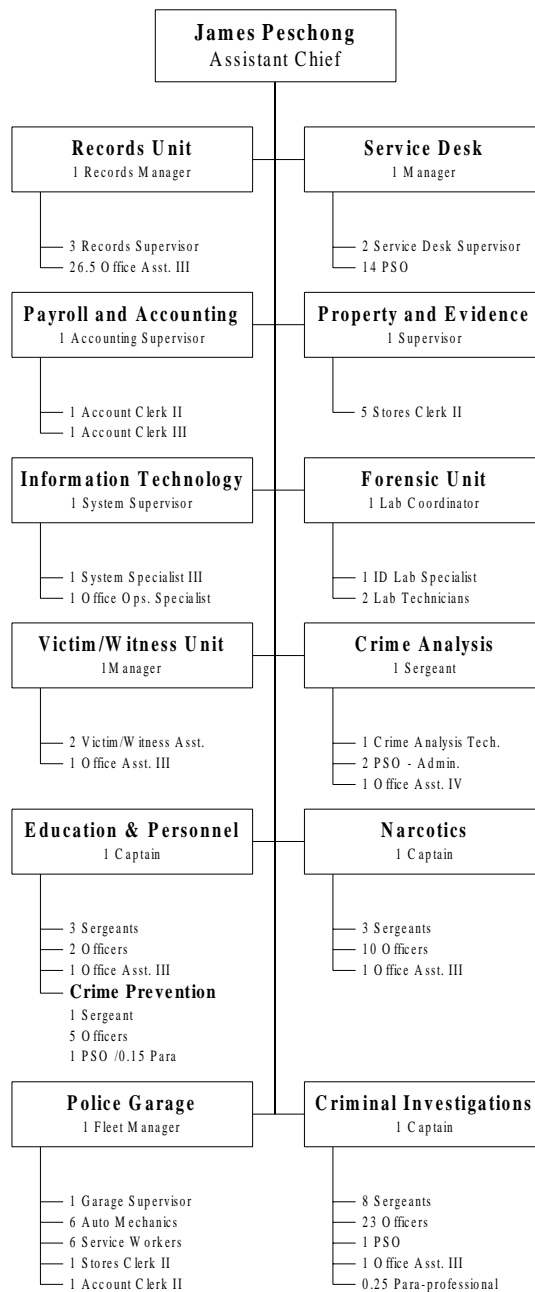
James Peschong
Assistant Chief

Records Unit
1 Records Manager

3 Records Supervisor
26.5 Office Asst. III

Service Desk
1 Manager

2 Service Desk Supervisor
14 PSO

Payroll and Accounting
1 Accounting Supervisor

1 Account Clerk II
1 Account Clerk III

Property and Evidence
1 Supervisor

5 Stores Clerk II

Information Technology
1 System Supervisor

1 System Specialist III
1 Office Ops. Specialist

Forensic Unit
1 Lab Coordinator

1 ID Lab Specialist
2 Lab Technicians

Victim/Witness Unit
1Manager

2 Victim/Witness Asst.
1 Office Asst. III

Crime Analysis
1 Sergeant

1 Crime Analysis Tech.
2 PSO - Admin.
1 Office Asst. IV

Education & Personnel
1 Captain

3 Sergeants
2 Officers
1 Office Asst. III
Crime Prevention
1 Sergeant
5 Officers
1 PSO /0.15 Para

Narcotics
1 Captain

3 Sergeants
10 Officers
1 Office Asst. III

Police Garage
1 Fleet Manager

1 Garage Supervisor
6 Auto Mechanics
6 Service Workers
1 Stores Clerk II
1 Account Clerk II

Criminal Investigations
1 Captain

8 Sergeants
23 Officers
1 PSO
1 Office Asst. III
0.25 Para-professional